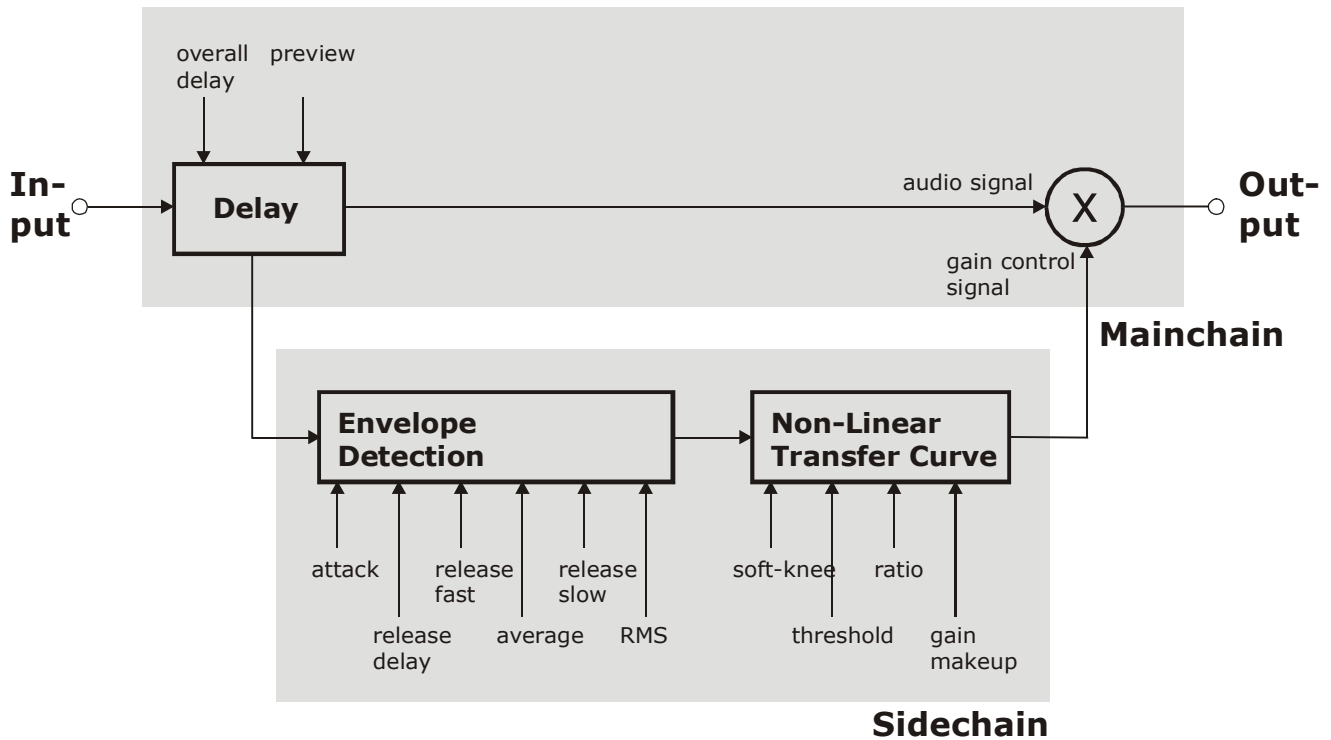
overall delay

preview

In-put

Delay

audio signal

X

Out-put

gain control signal

Mainchain

Envelope Detection

Non-Linear Transfer Curve

attack

release delay

release fast

average

release slow

RMS

soft-knee

threshold

ratio

gain makeup

Sidechain